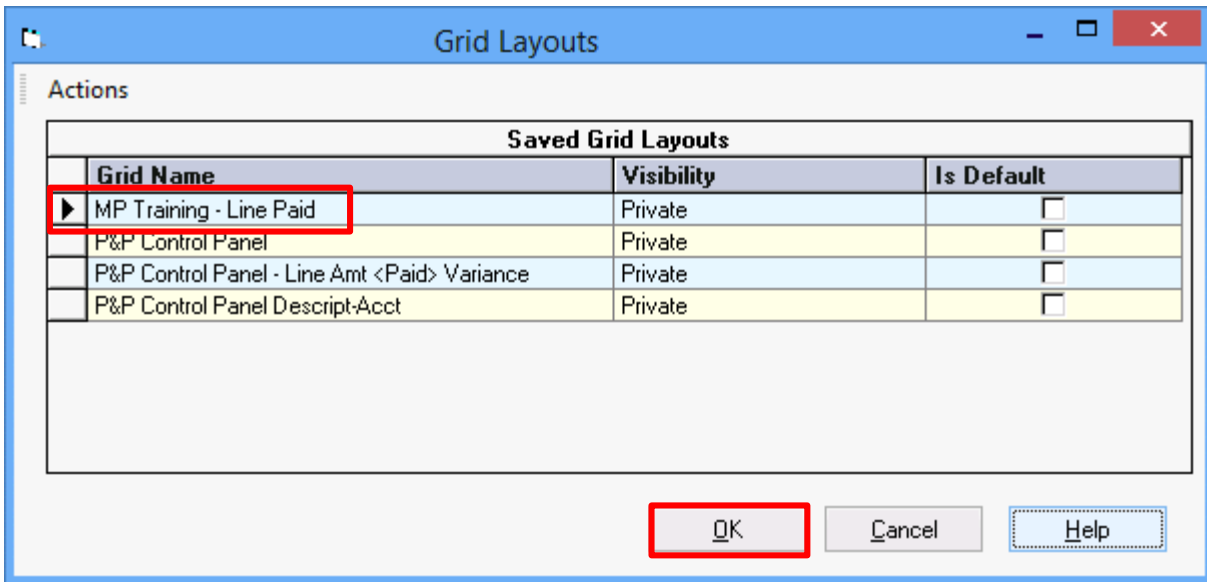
Grid Layouts

Actions

Saved Grid Layouts

| Grid Name | Visibility | Is Default |
|---|---|---|
| MP Training - Line Paid | Private | |
| P&P Control Panel | Private | |
| P&P Control Panel - Line Amt <Paid> Variance | Private | |
| P&P Control Panel Descript-Acct | Private | |

OK Cancel Help